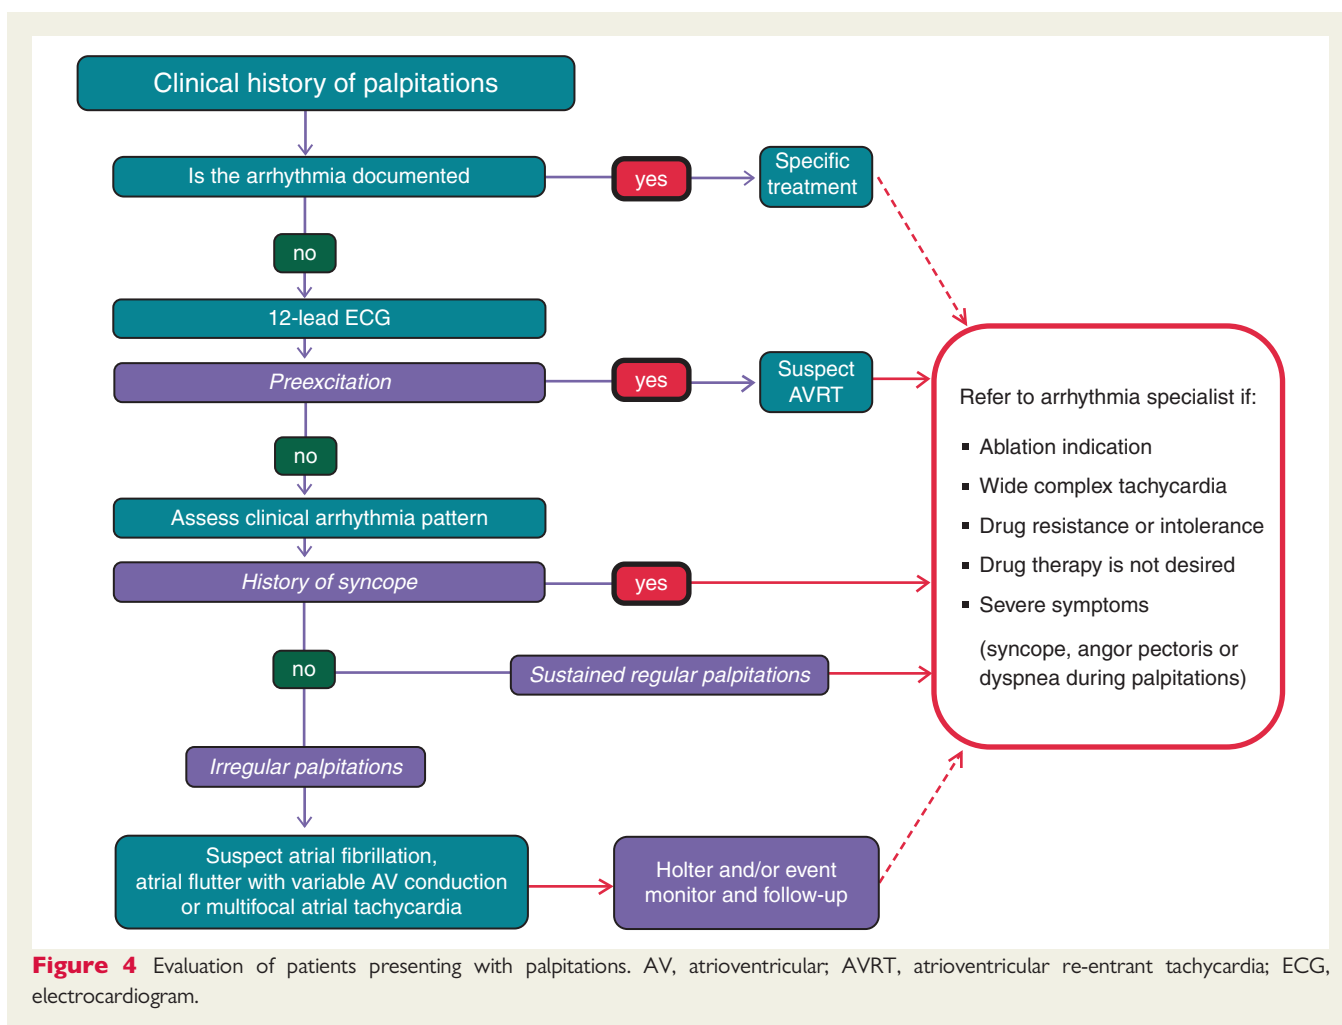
Clinical history of palpitations

Is the arrhythmia documented

yes

Specific treatment

no

12-lead ECG

Preexcitation

yes

Suspect AVRT

no

Assess clinical arrhythmia pattern

History of syncope

yes

no

Sustained regular palpitations

Irregular palpitations

Suspect atrial fibrillation, atrial flutter with variable AV conduction or multifocal atrial tachycardia

Holter and/or event monitor and follow-up

Refer to arrhythmia specialist if:

- Ablation indication
- Wide complex tachycardia
- Drug resistance or intolerance
- Drug therapy is not desired
- Severe symptoms

(syncope, angor pectoris or dyspnea during palpitations)

Figure 4 Evaluation of patients presenting with palpitations. AV, atrioventricular; AVRT, atrioventricular re-entrant tachycardia; ECG, electrocardiogram.